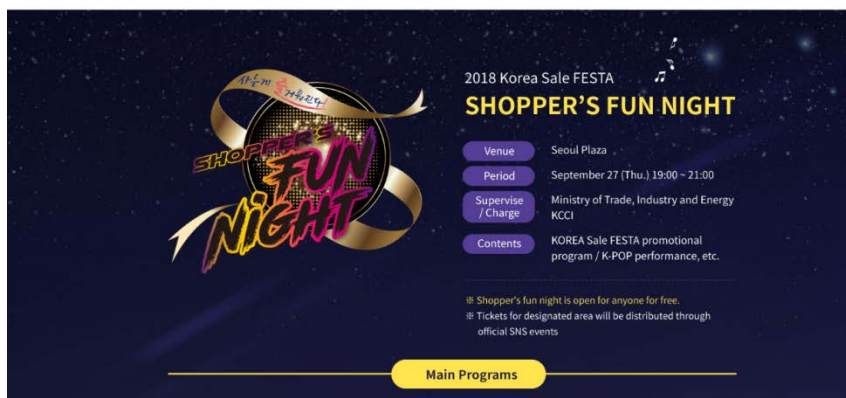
세상에 즐거워진다

SHOPPER'S FUN NIGHT

2018 Korea Sale FESTA

SHOPPER'S FUN NIGHT

| | |
|---|---|
| Venue | Seoul Plaza |
| Period | September 27 (Thu.) 19:00 ~ 21:00 |
| Supervise / Charge | Ministry of Trade, Industry and Energy KCCI |
| Contents | KOREA Sale FESTA promotional program / K-POP performance, etc. |

※ Shopper's fun night is open for anyone for free.
※ Tickets for designated area will be distributed through official SNS events

Main Programs